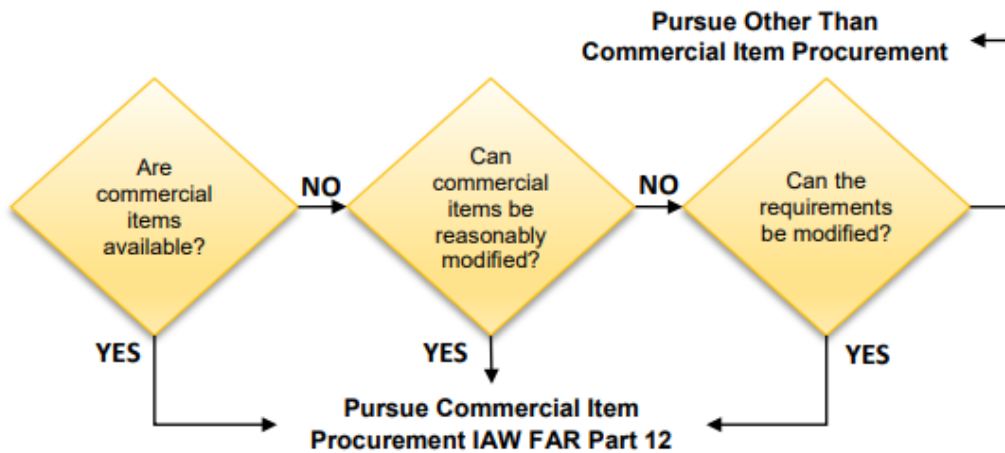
Pursue Other Than Commercial Item Procurement

Are commercial items available?

NO

Can commercial items be reasonably modified?

NO

Can the requirements be modified?

YES

YES

YES

Pursue Commercial Item Procurement IAW FAR Part 12